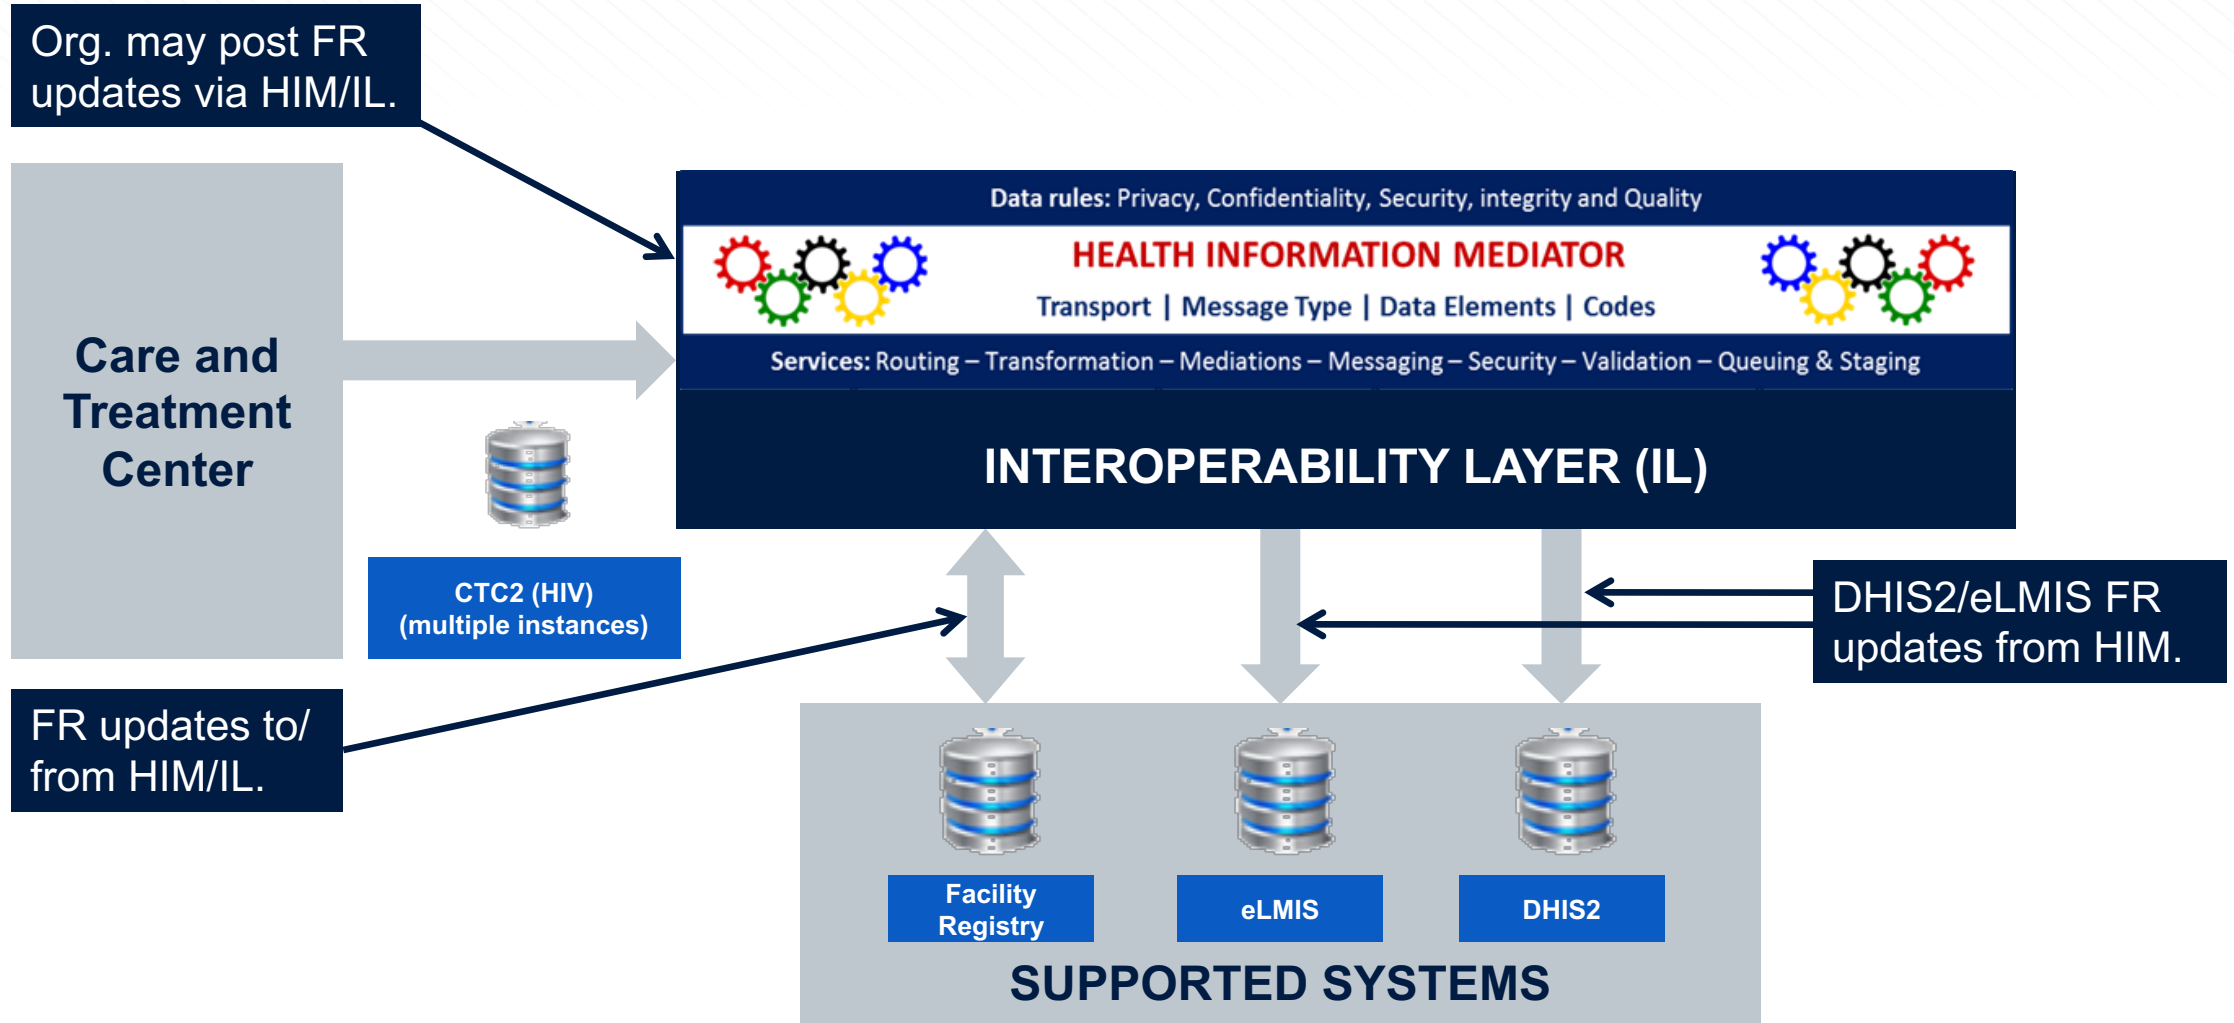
Org. may post FR updates via HIM/IL.

Care and Treatment Center

CTC2 (HIV)
(multiple instances)

Data rules: Privacy, Confidentiality, Security, integrity and Quality

HEALTH INFORMATION MEDIATOR

Transport | Message Type | Data Elements | Codes

Services: Routing – Transformation – Mediations – Messaging – Security – Validation – Queuing & Staging

INTEROPERABILITY LAYER (IL)

DHIS2/eLMIS FR updates from HIM.

FR updates to/ from HIM/IL.

Facility Registry

eLMIS

DHIS2

SUPPORTED SYSTEMS